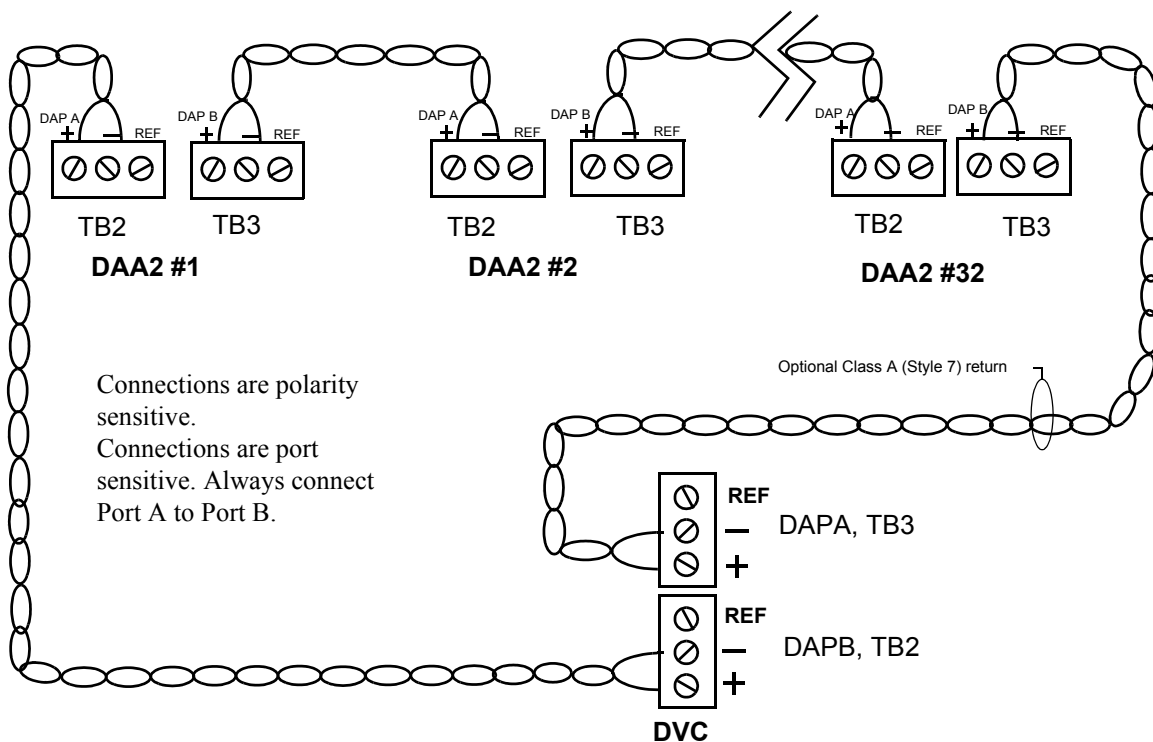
DAP A + – REF
TB2

DAP B + – REF
TB3

DAA2 #1

DAP A + – REF
TB2

DAP B + – REF
TB3

DAA2 #2

DAP A + – REF
TB2

DAP B + – REF
TB3

DAA2 #32

Optional Class A (Style 7) return

Connections are polarity sensitive.
Connections are port sensitive. Always connect Port A to Port B.

REF
–
+
DAPA, TB3

REF
–
+
DAPB, TB2

DVC